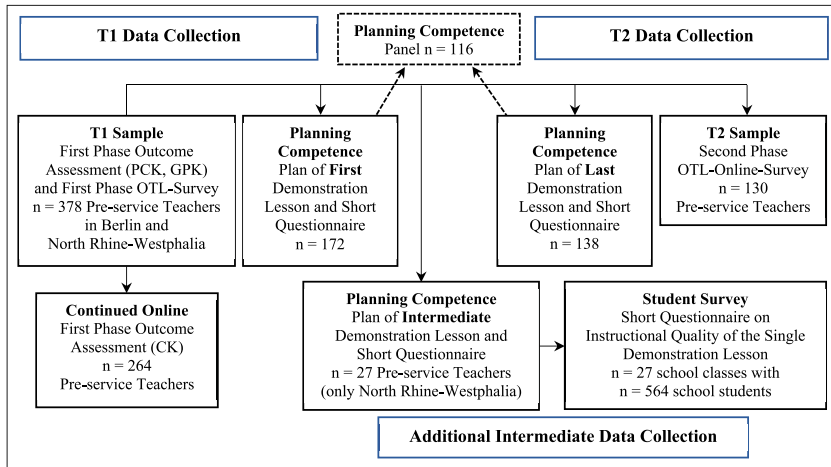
T1 Data Collection

Planning Competence
Panel n = 116

T2 Data Collection

T1 Sample
First Phase Outcome Assessment (PCK, GPK) and First Phase OTL-Survey
n = 378 Pre-service Teachers in Berlin and North Rhine-Westphalia

Planning Competence
Plan of First Demonstration Lesson and Short Questionnaire
n = 172

Planning Competence
Plan of Last Demonstration Lesson and Short Questionnaire
n = 138

T2 Sample
Second Phase OTL-Online-Survey
n = 130
Pre-service Teachers

Continued Online
First Phase Outcome Assessment (CK)
n = 264
Pre-service Teachers

Planning Competence
Plan of Intermediate Demonstration Lesson and Short Questionnaire
n = 27 Pre-service Teachers (only North Rhine-Westphalia)

Student Survey
Short Questionnaire on Instructional Quality of the Single Demonstration Lesson
n = 27 school classes with
n = 564 school students

Additional Intermediate Data Collection